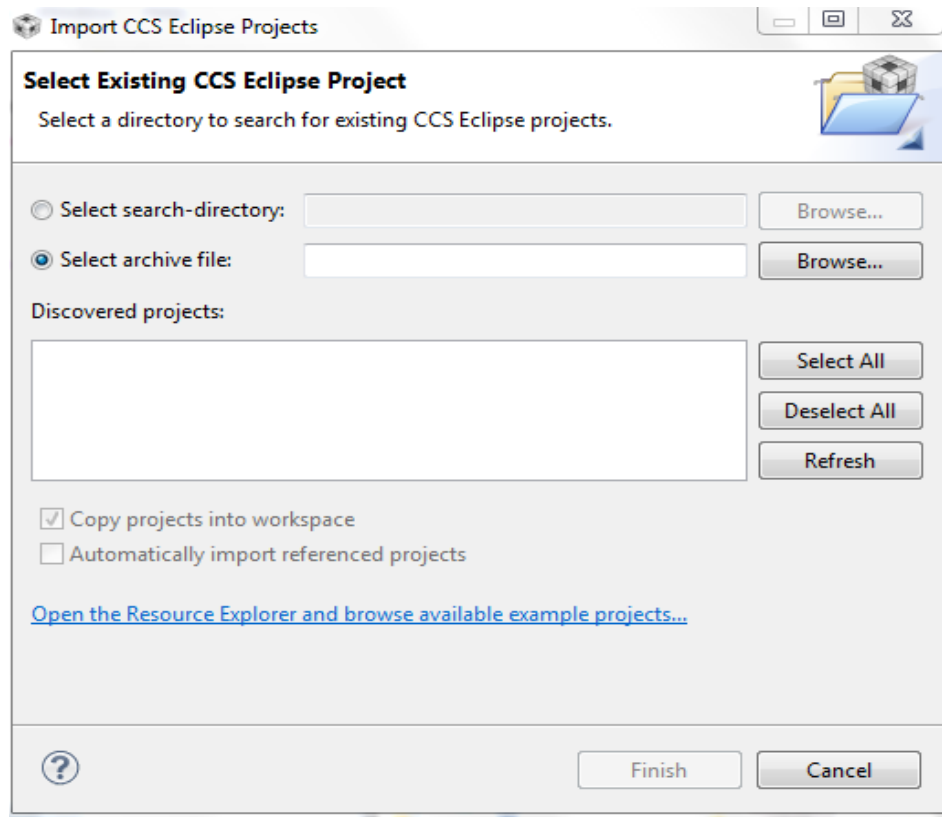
Import CCS Eclipse Projects

Select Existing CCS Eclipse Project

Select a directory to search for existing CCS Eclipse projects.

Select search-directory:

Browse...

Select archive file:

Browse...

Discovered projects:

Select All

Deselect All

Refresh

Copy projects into workspace

Automatically import referenced projects

Open the Resource Explorer and browse available example projects...

?

Finish

Cancel